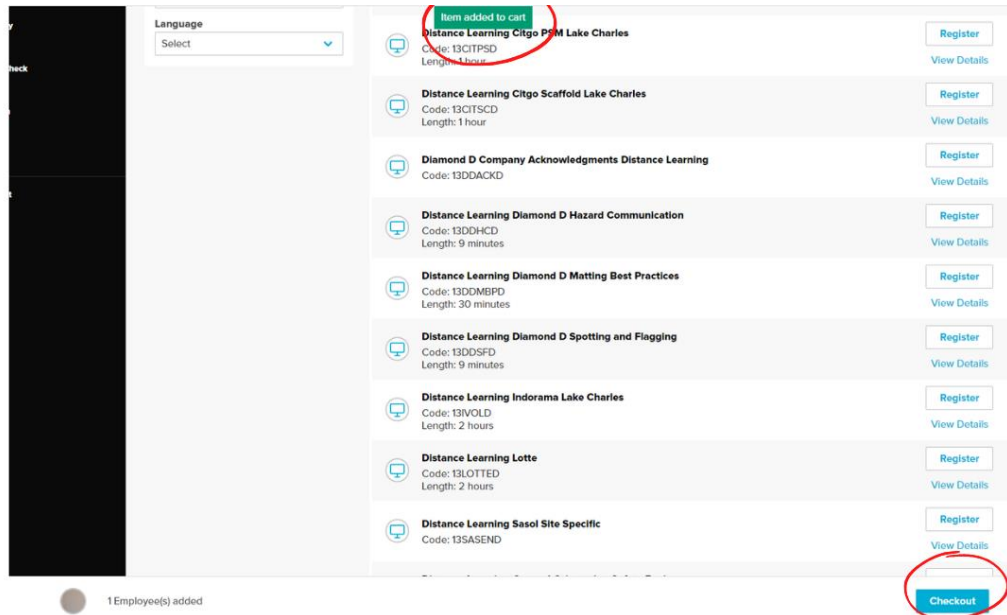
y

heck

t

Language
Select

Item added to cart

Distance Learning Citgo PSM Lake Charles
Code: 13CITPSD
Length: 1 hour
Register
View Details

Distance Learning Citgo Scaffold Lake Charles
Code: 13CITSCD
Length: 1 hour
Register
View Details

Diamond D Company Acknowledgments Distance Learning
Code: 13DDACKD
Register
View Details

Distance Learning Diamond D Hazard Communication
Code: 13DDHCD
Length: 9 minutes
Register
View Details

Distance Learning Diamond D Matting Best Practices
Code: 13DDMBPD
Length: 30 minutes
Register
View Details

Distance Learning Diamond D Spotting and Flagging
Code: 13DDSFD
Length: 9 minutes
Register
View Details

Distance Learning Indorama Lake Charles
Code: 13IVOLD
Length: 2 hours
Register
View Details

Distance Learning Lotte
Code: 13LOTTED
Length: 2 hours
Register
View Details

Distance Learning Sasol Site Specific
Code: 13SASEND
Register
View Details

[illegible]

1 Employee(s) added

Checkout